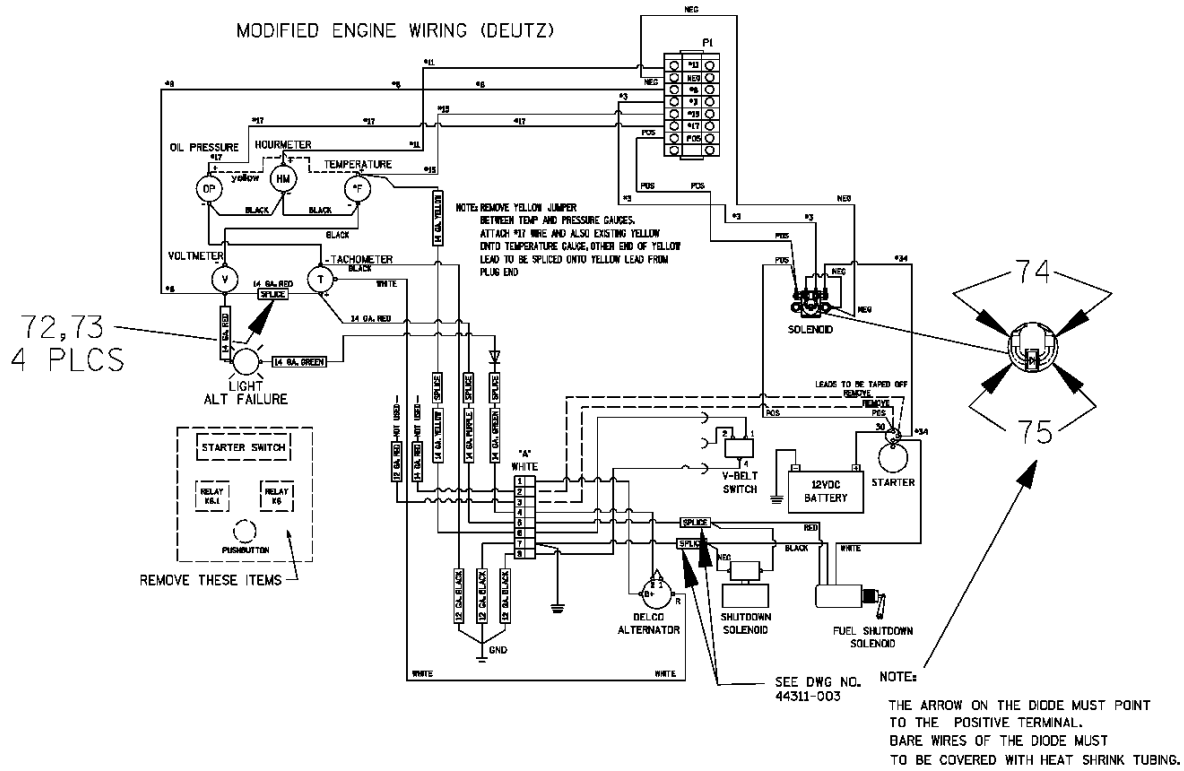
MODIFIED ENGINE WIRING (DEUTZ)

NEG

P1

#11 NEG #6 #3 #15 #17 POS

#11 NEG #6 #3 #15 #17 POS

#6 #6 #6 #11 #15 #3 #17 #17 #11 #17

OIL PRESSURE

HOURMETER

TEMPERATURE

#17

yellow

OP

HM

°F

#15

BLACK BLACK

BLACK

NOTE: REMOVE YELLOW JUMPER BETWEEN TEMP AND PRESSURE GAUGES. ATTACH #17 WIRE AND ALSO EXISTING YELLOW ONTO TEMPERATURE GAUGE, OTHER END OF YELLOW LEAD TO BE SPLICED ONTO YELLOW LEAD FROM PLUG END

14 GA. YELLOW

#3 POS POS #3 #3 POS POS NEG NEG #34

VOLTMETER

TACHOMETER

BLACK

V

T

14 GA. RED

SPLICE

WHITE

14 GA. RED

14 GA. RED

#6

72,73
4 PLCS

14 GA. GREEN

LIGHT
ALT FAILURE

SPLICE SPLICE SPLICE

SOLENOID

74

75

STARTER SWITCH

RELAY K6.1

RELAY K6

PUSHBUTTON

REMOVE THESE ITEMS

12 GA. RED NOT USED

12 GA. RED NOT USED

14 GA. YELLOW

14 GA. PURPLE

14 GA. GREEN

"A"
WHITE

1 2 3 4 5 6 7 8

LEADS TO BE TAPED OFF
REMOVE
REMOVE

POS

POS

30

#34

2 1 4

V-BELT SWITCH

12VDC BATTERY

STARTER

SPLICE

SPLICE

RED

BLACK

WHITE

NEG

12 GA. BLACK 12 GA. BLACK 12 GA. BLACK

GND

DELCO ALTERNATOR

B+ R

SHUTDOWN SOLENOID

FUEL SHUTDOWN SOLENOID

WHITE WHITE

SEE DWG NO. 44311-003

NOTE:

THE ARROW ON THE DIODE MUST POINT TO THE POSITIVE TERMINAL.
BARE WIRES OF THE DIODE MUST TO BE COVERED WITH HEAT SHRINK TUBING.